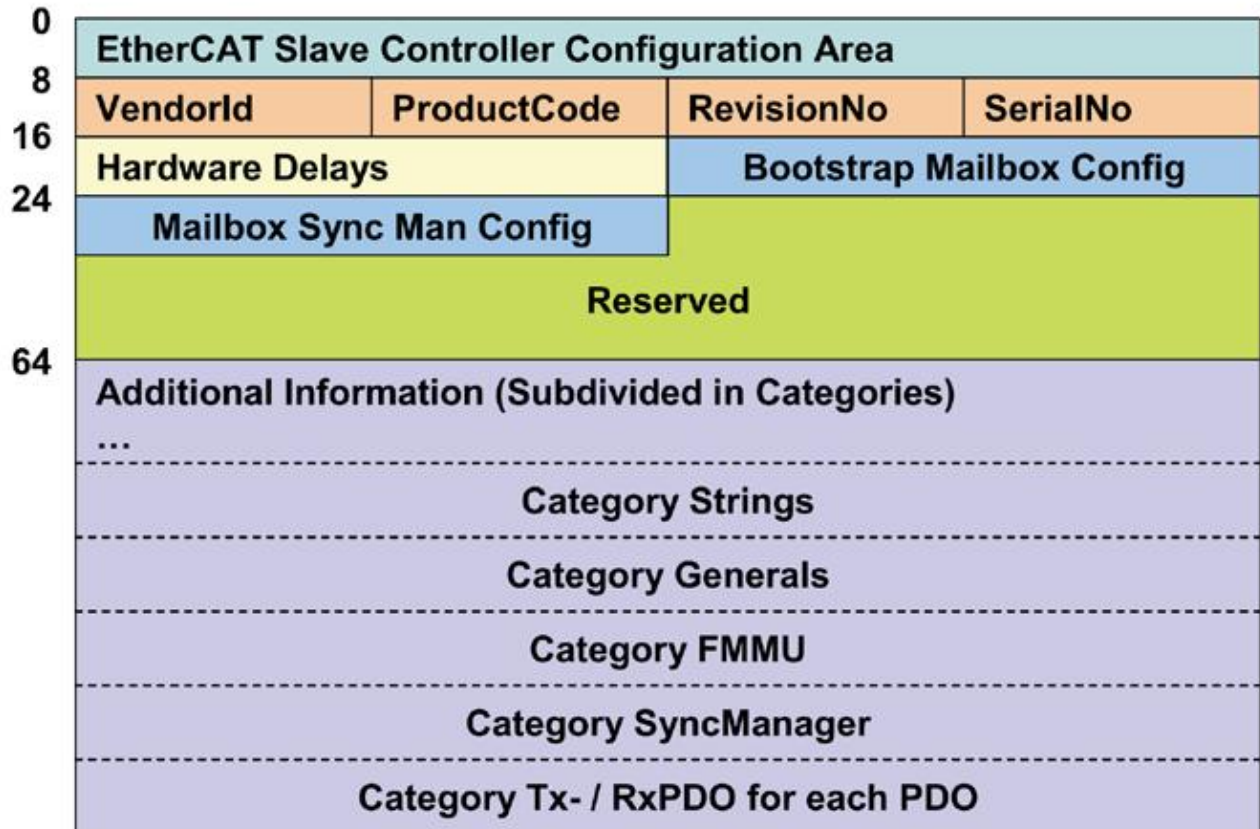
0
EtherCAT Slave Controller Configuration Area
8
VendorId
ProductCode
RevisionNo
SerialNo
16
Hardware Delays
Bootstrap Mailbox Config
24
Mailbox Sync Man Config
Reserved
64
Additional Information (Subdivided in Categories)
...
Category Strings
Category Generals
Category FMMU
Category SyncManager
Category Tx- / RxPDO for each PDO